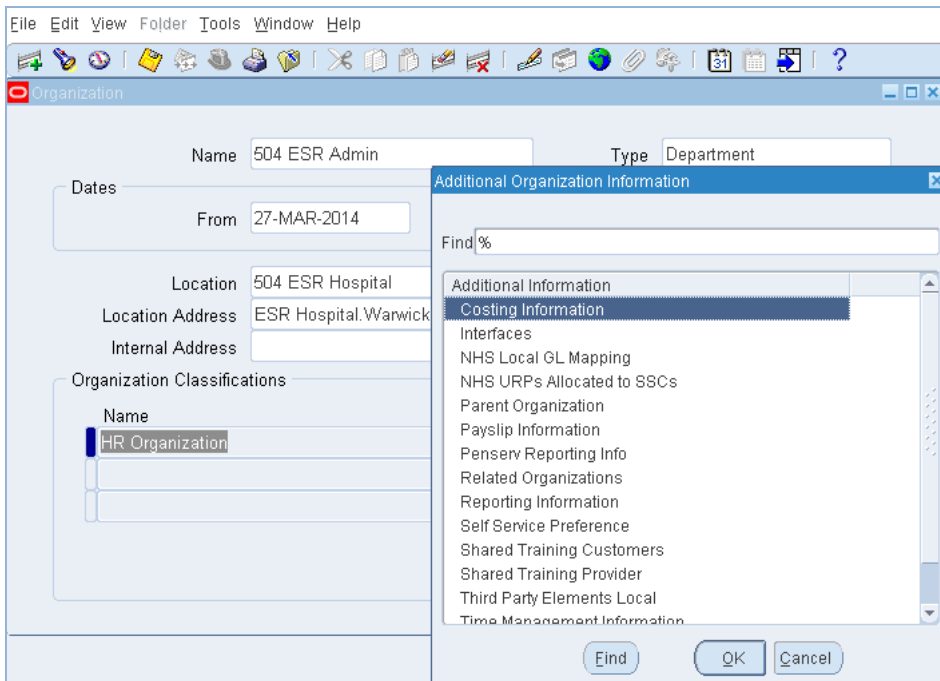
File Edit View Folder Tools Window Help

Organization

Name 504 ESR Admin

Type Department

Dates

From 27-MAR-2014

Location 504 ESR Hospital

Location Address ESR Hospital.Warwick

Internal Address

Organization Classifications

Name

HR Organization

Additional Organization Information

Find %

Additional Information

Costing Information
Interfaces
NHS Local GL Mapping
NHS URPs Allocated to SSCs
Parent Organization
Payslip Information
Penserv Reporting Info
Related Organizations
Reporting Information
Self Service Preference
Shared Training Customers
Shared Training Provider
Third Party Elements Local
Time Management Information

Find OK Cancel